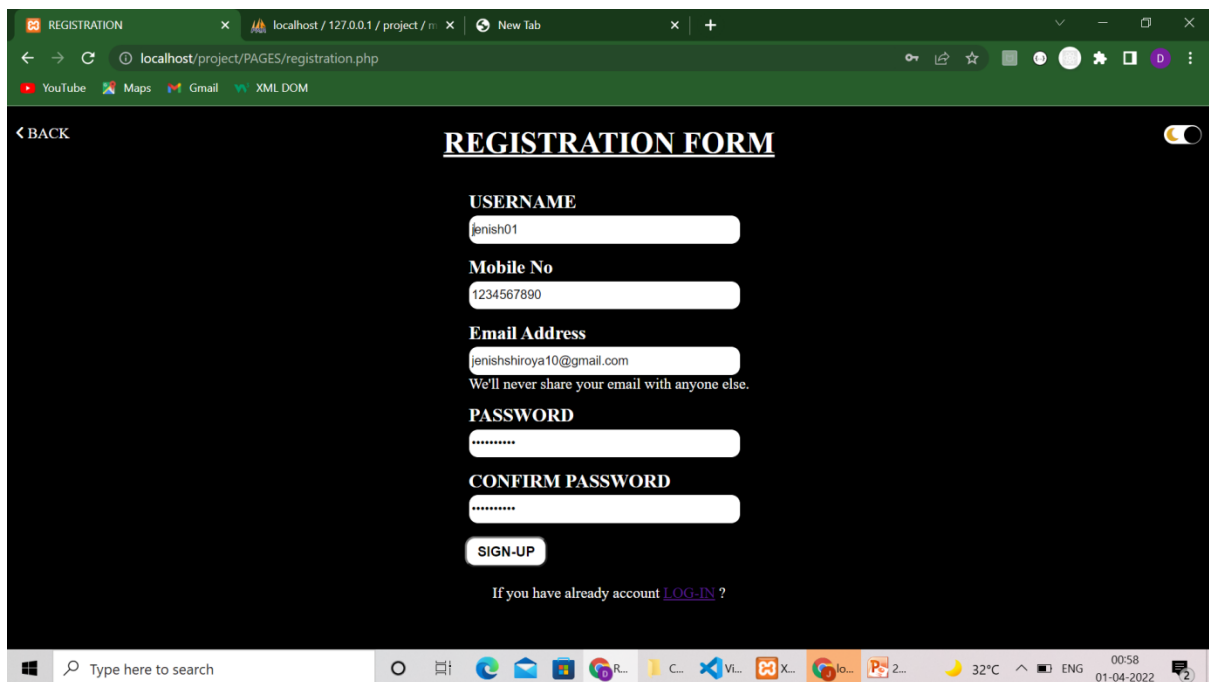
REGISTRATION ×
localhost / 127.0.0.1 / project / m ×
New Tab ×
+

localhost/project/PAGES/registration.php

YouTube Maps Gmail XML DOM

< BACK

REGISTRATION FORM

USERNAME
jenish01

Mobile No
1234567890

Email Address
jenishshiroya10@gmail.com
We'll never share your email with anyone else.

PASSWORD
••••••••••

CONFIRM PASSWORD
••••••••••

SIGN-UP

If you have already account LOG-IN ?

Type here to search
R... C... Vi... X... lo... 2...
32°C ENG 00:58 01-04-2022
2